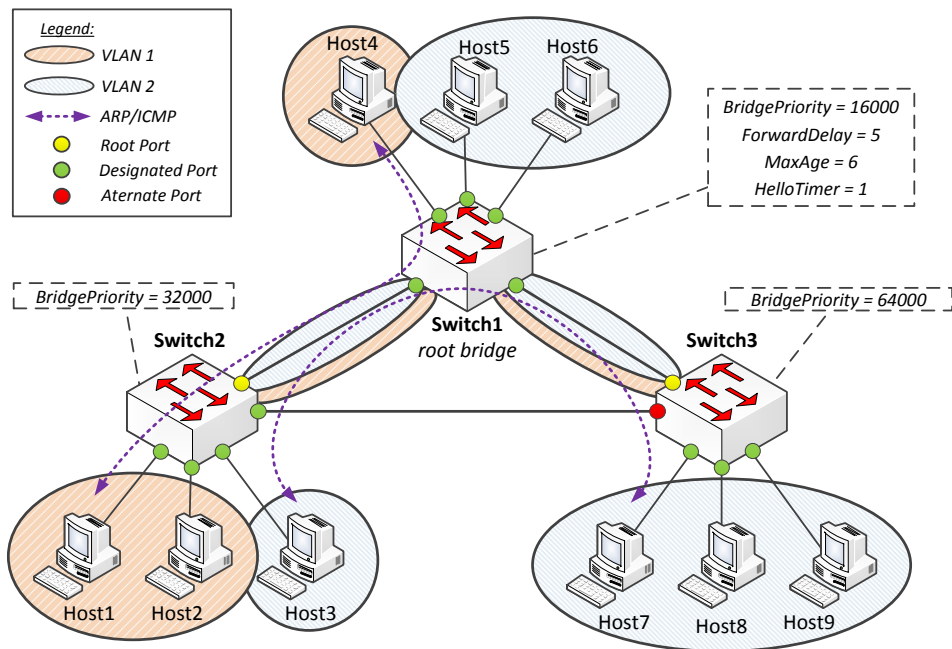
Legend:
VLAN 1
VLAN 2
ARP/ICMP
Root Port
Designated Port
Aternate Port

Host4
Host5
Host6

BridgePriority = 16000
ForwardDelay = 5
MaxAge = 6
HelloTimer = 1

BridgePriority = 32000

BridgePriority = 64000

Switch2
Switch1
root bridge
Switch3

Host1
Host2
Host3
Host7
Host8
Host9